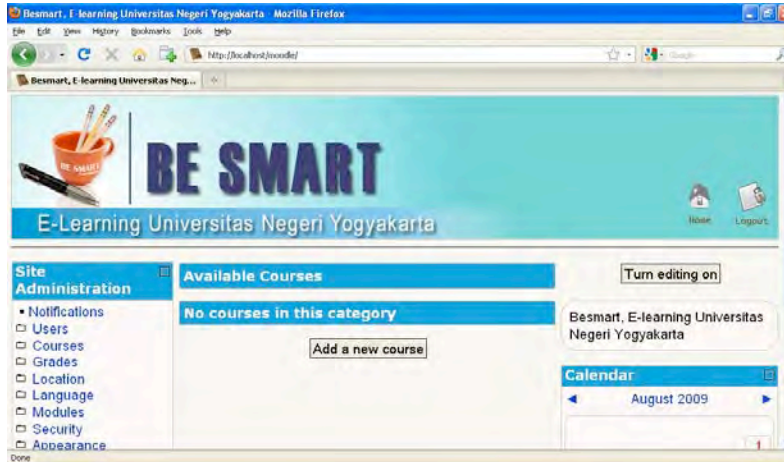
Besmart, E-learning Universitas Negeri Yogyakarta - Mozilla Firefox

File Edit View History Bookmarks Tools Help

http://localhost/moodle/

Google

Besmart, E-learning Universitas Neg...

BE SMART

BE SMART

E-Learning Universitas Negeri Yogyakarta

Home Logout

Site Administration

• Notifications
Users
Courses
Grades
Location
Language
Modules
Security
Appearance

Available Courses

No courses in this category

Add a new course

Turn editing on

Besmart, E-learning Universitas Negeri Yogyakarta

Calendar

◄ August 2009 ►

1

Done